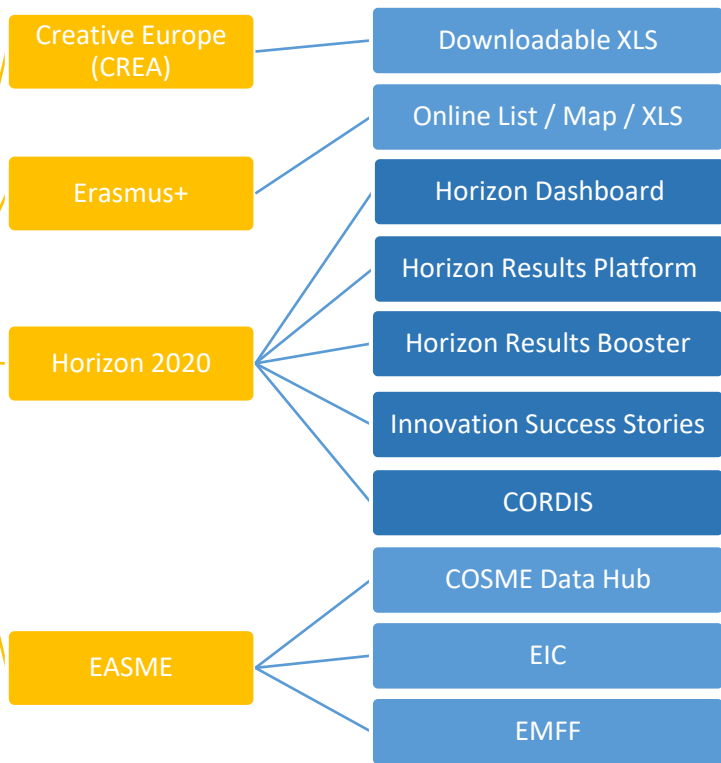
Creative Europe (CREA)

Downloadable XLS

Erasmus+

Online List / Map / XLS

Horizon 2020

Horizon Dashboard

Horizon Results Platform

Horizon Results Booster

Innovation Success Stories

CORDIS

EASME

COSME Data Hub

EIC

EMFF